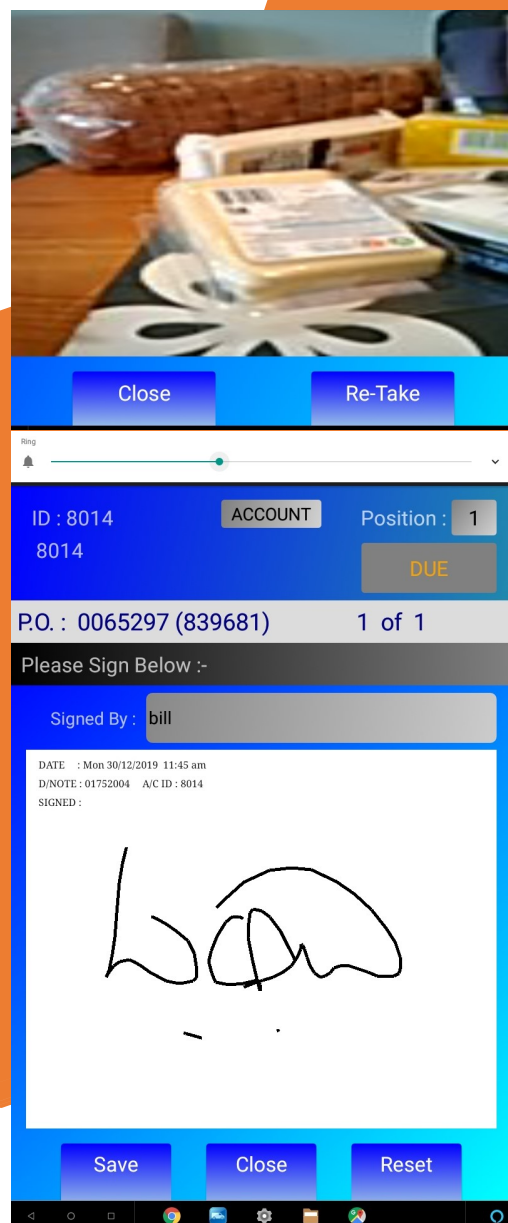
Close

Re-Take

Ring

ID : 8014
8014

ACCOUNT

Position : 1

DUE

P.O. : 0065297 (839681)

1 of 1

Please Sign Below :-

Signed By : bill

DATE : Mon 30/12/2019 11:45 am
D/NOTE : 01752004 A/C ID : 8014
SIGNED :

Save

Close

Reset